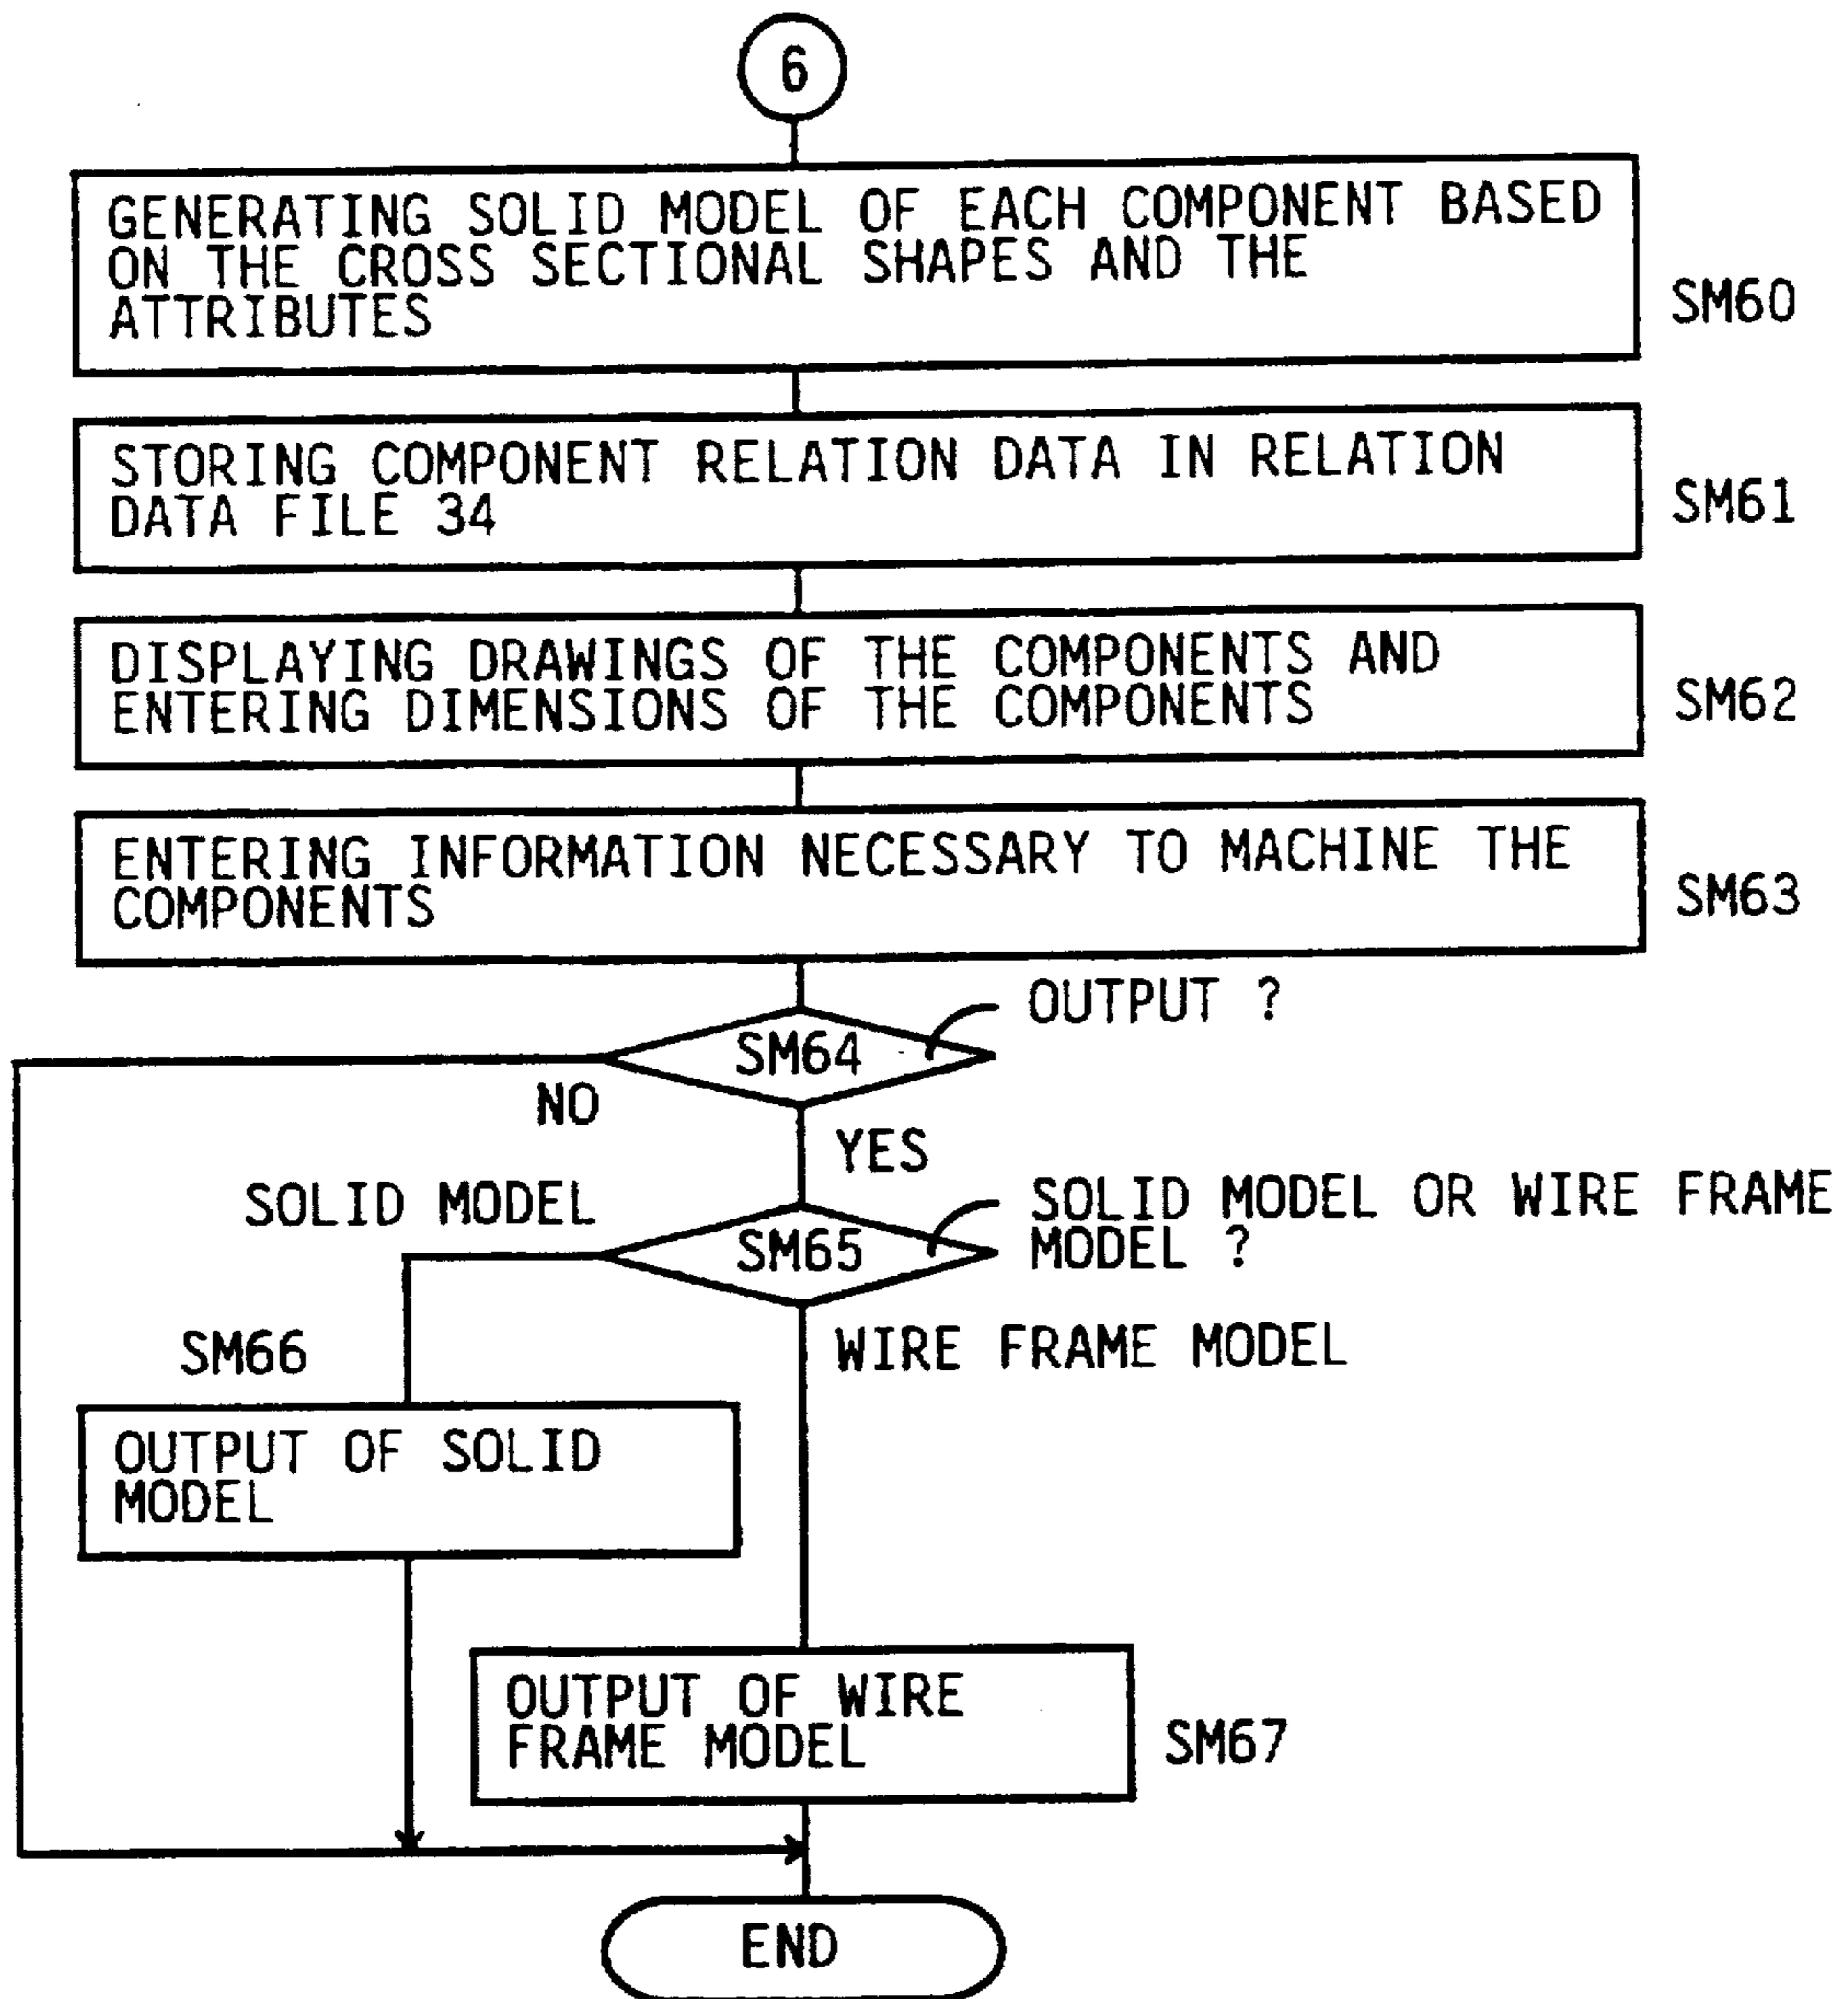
6

GENERATING SOLID MODEL OF EACH COMPONENT BASED ON THE CROSS SECTIONAL SHAPES AND THE ATTRIBUTES

SM60

STORING COMPONENT RELATION DATA IN RELATION DATA FILE 34

SM61

DISPLAYING DRAWINGS OF THE COMPONENTS AND ENTERING DIMENSIONS OF THE COMPONENTS

SM62

ENTERING INFORMATION NECESSARY TO MACHINE THE COMPONENTS

SM63

OUTPUT ?

SM64

NO

YES

SOLID MODEL

SM65

SOLID MODEL OR WIRE FRAME MODEL ?

WIRE FRAME MODEL

SM66

OUTPUT OF SOLID MODEL

OUTPUT OF WIRE FRAME MODEL

SM67

END